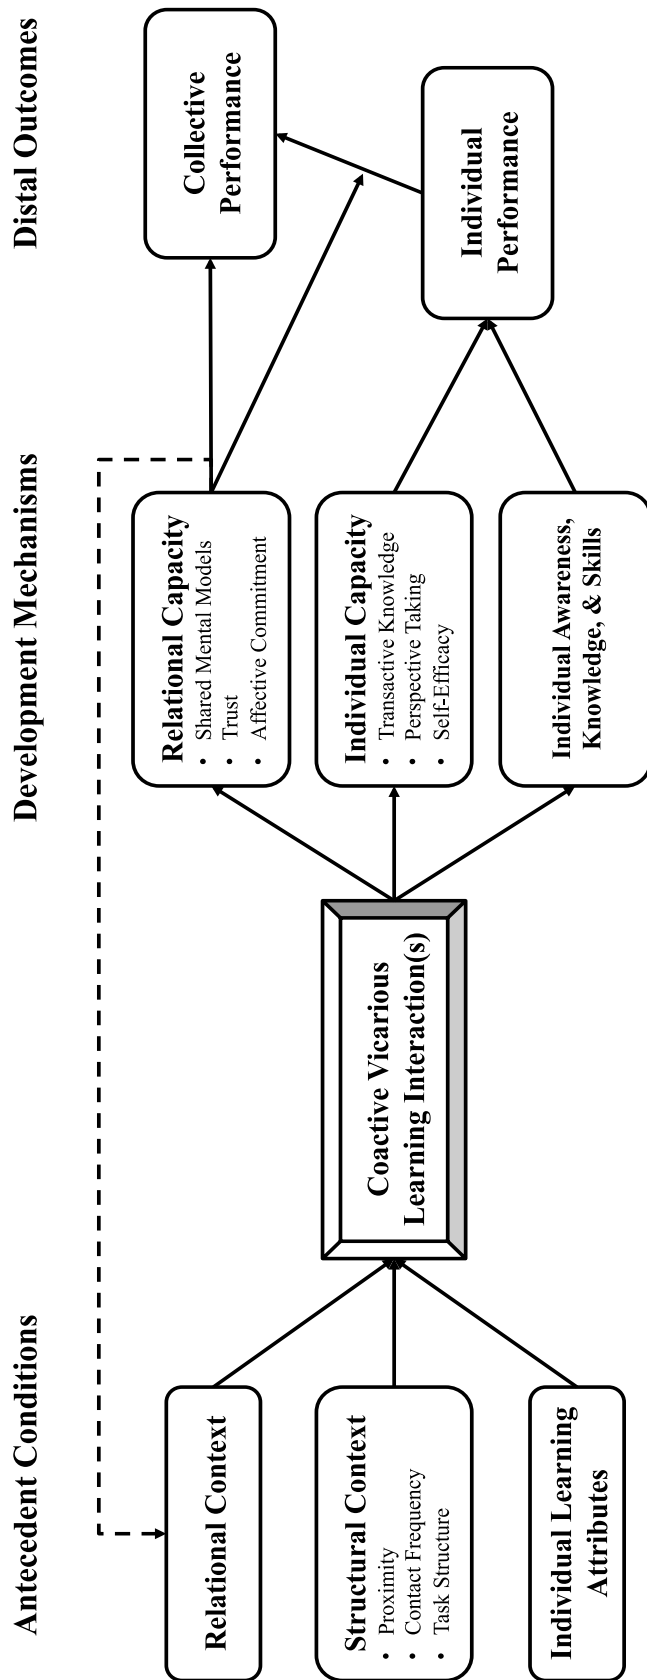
Antecedent Conditions

Relational Context

Structural Context
• Proximity
• Contact Frequency
• Task Structure

Individual Learning Attributes

Coactive Vicarious Learning Interaction(s)

Development Mechanisms

Relational Capacity
• Shared Mental Models
• Trust
• Affective Commitment

Individual Capacity
• Transactive Knowledge
• Perspective Taking
• Self-Efficacy

Individual Awareness, Knowledge, & Skills

Distal Outcomes

Collective Performance

Individual Performance